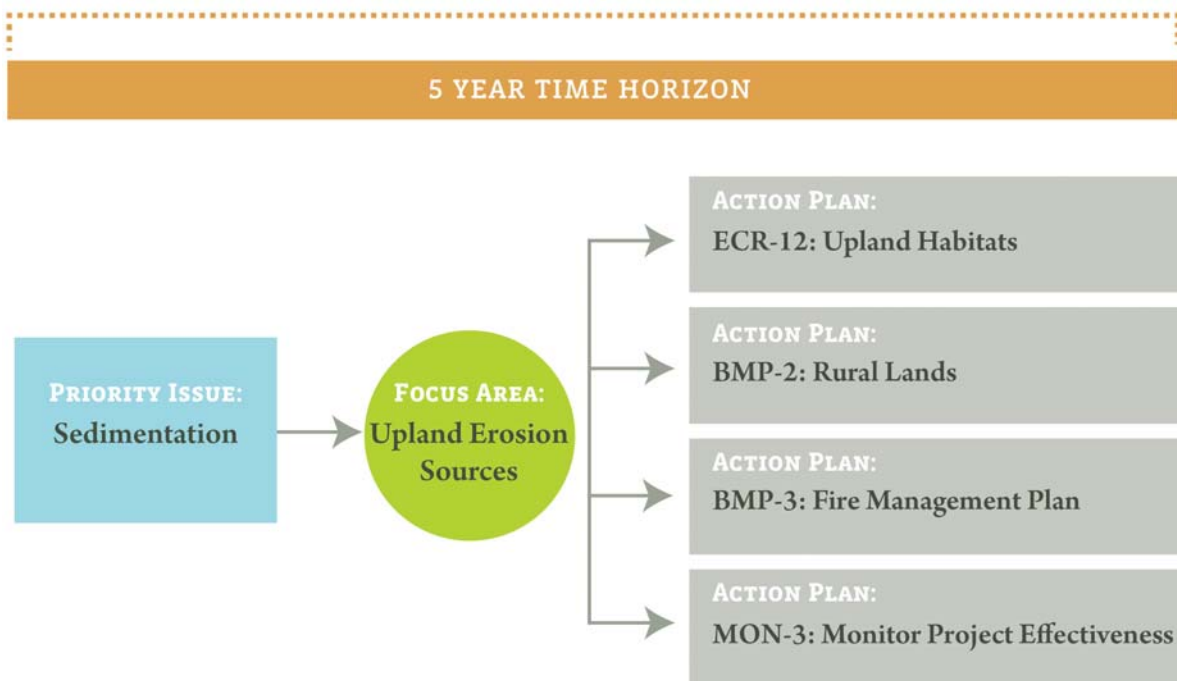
5 YEAR TIME HORIZON

PRIORITY ISSUE:
Sedimentation

FOCUS AREA:
Upland Erosion Sources

ACTION PLAN:
ECR-12: Upland Habitats

ACTION PLAN:
BMP-2: Rural Lands

ACTION PLAN:
BMP-3: Fire Management Plan

ACTION PLAN:
MON-3: Monitor Project Effectiveness